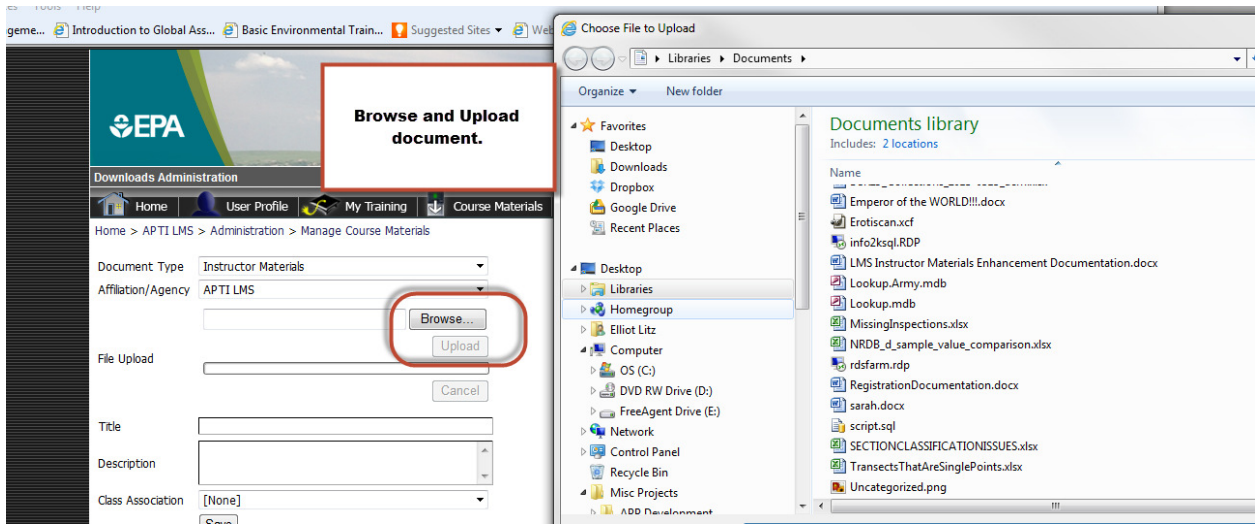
es Tools Help
geme... Introduction to Global Ass... Basic Environmental Train... Suggested Sites ▾ Web

EPA

Browse and Upload document.

Downloads Administration
Home User Profile My Training Course Materials
Home > APTI LMS > Administration > Manage Course Materials

Document Type Instructor Materials
Affiliation/Agency APTI LMS
Browse...
Upload
File Upload
Cancel
Title
Description
Class Association [None]
Save

Choose File to Upload
Libraries ▸ Documents ▸
Organize ▾ New folder
Favorites
Desktop
Downloads
Dropbox
Google Drive
Recent Places
Desktop
Libraries
Homegroup
Elliot Litz
Computer
OS (C:)
DVD RW Drive (D:)
FreeAgent Drive (E:)
Network
Control Panel
Recycle Bin
Misc Projects
APP Development

Documents library
Includes: 2 locations
Name
Emperor of the WORLD!!!.docx
Erotiscan.xcf
info2ksql.RDP
LMS Instructor Materials Enhancement Documentation.docx
Lookup.Army.mdb
Lookup.mdb
MissingInspections.xlsx
NRDB_d_sample_value_comparison.xlsx
rdsfarm.rdp
RegistrationDocumentation.docx
sarah.docx
script.sql
SECTIONCLASSIFICATIONISSUES.xlsx
TransectsThatAreSinglePoints.xlsx
Uncategorized.png